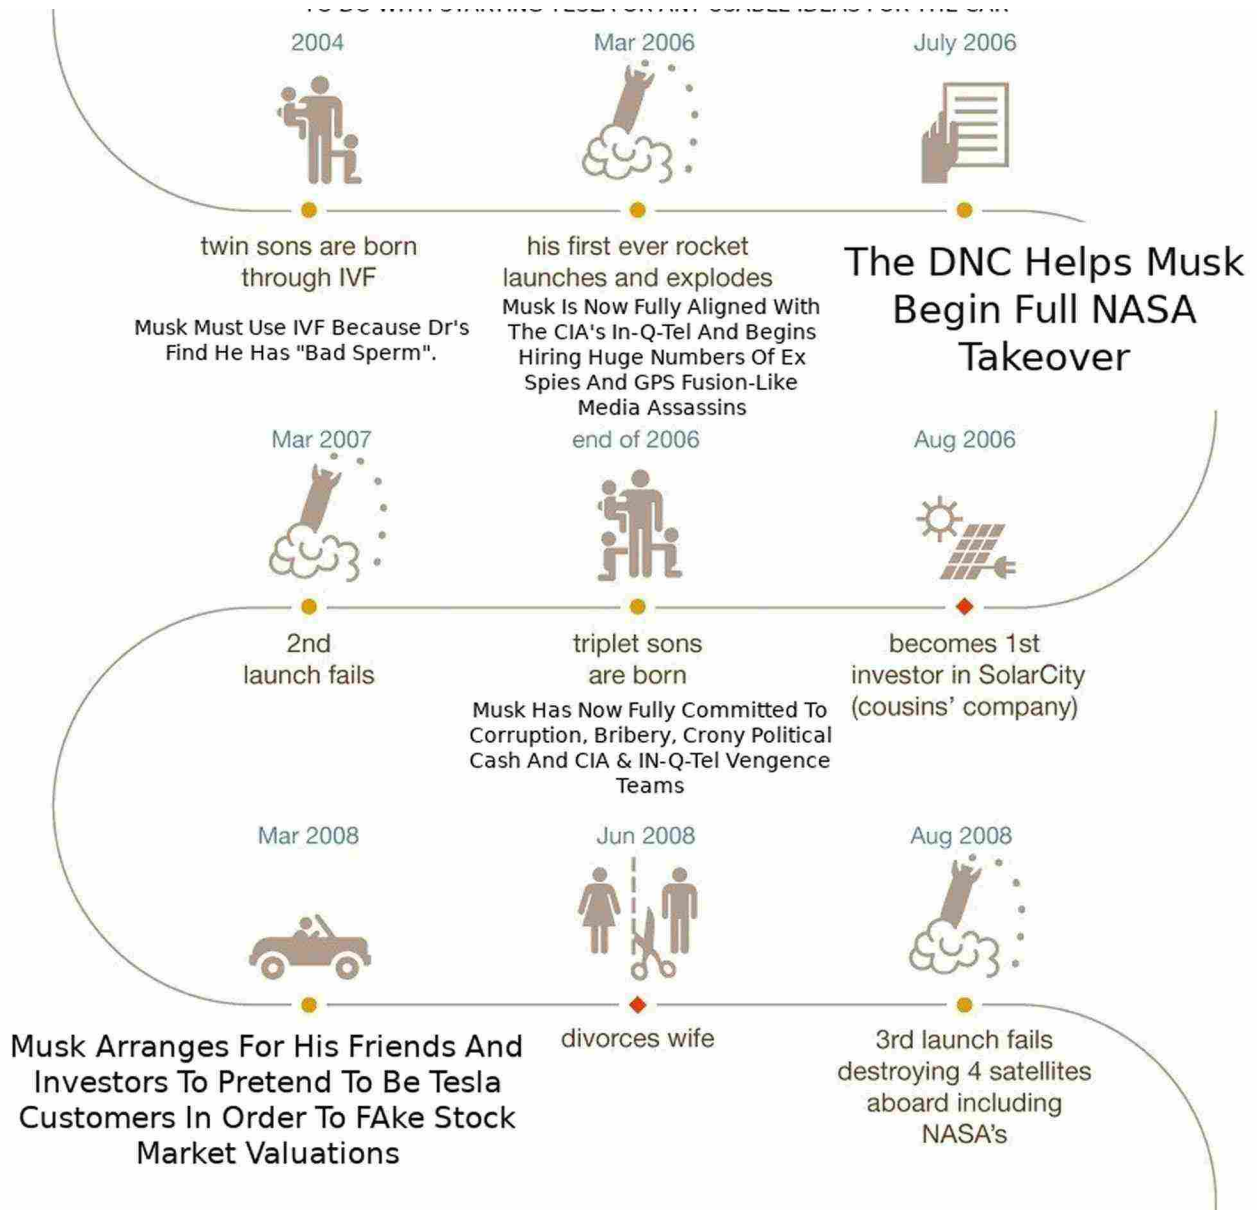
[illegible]

2004

twin sons are born through IVF

Musk Must Use IVF Because Dr's Find He Has "Bad Sperm".

Mar 2006

his first ever rocket launches and explodes

Musk Is Now Fully Aligned With The CIA's In-Q-Tel And Begins Hiring Huge Numbers Of Ex Spies And GPS Fusion-Like Media Assassins

July 2006

The DNC Helps Musk Begin Full NASA Takeover

Mar 2007

2nd launch fails

end of 2006

triplet sons are born

Musk Has Now Fully Committed To Corruption, Bribery, Crony Political Cash And CIA & IN-Q-Tel Vengence Teams

Aug 2006

becomes 1st investor in SolarCity (cousins' company)

Mar 2008

Musk Arranges For His Friends And Investors To Pretend To Be Tesla Customers In Order To FAke Stock Market Valuations

Jun 2008

divorces wife

Aug 2008

3rd launch fails destroying 4 satellites aboard including NASA's